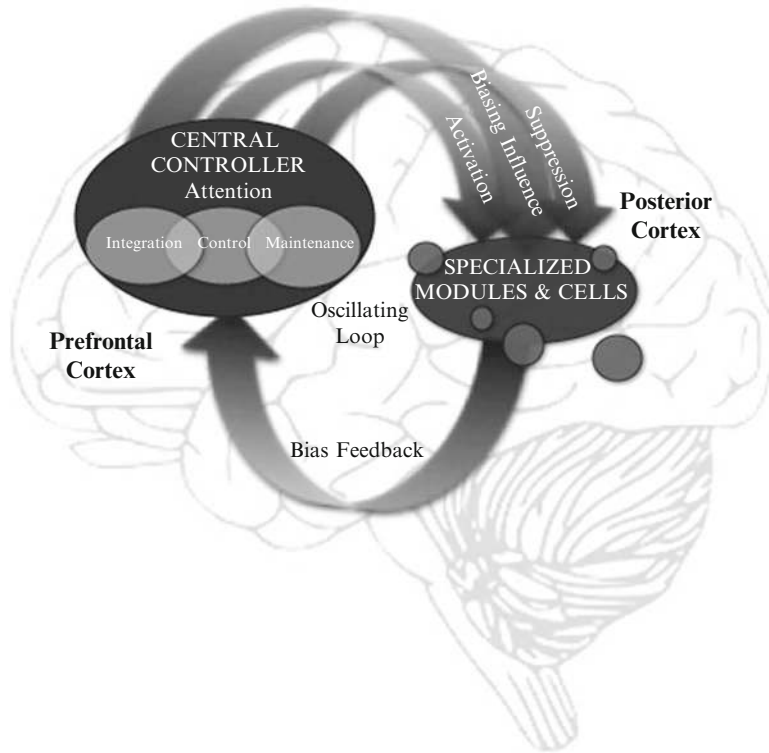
CENTRAL CONTROLLER
Attention

Integration
Control
Maintenance

Activation
Biasing Influence
Suppression

Posterior Cortex

SPECIALIZED MODULES & CELLS

Oscillating Loop

Prefrontal Cortex

Bias Feedback